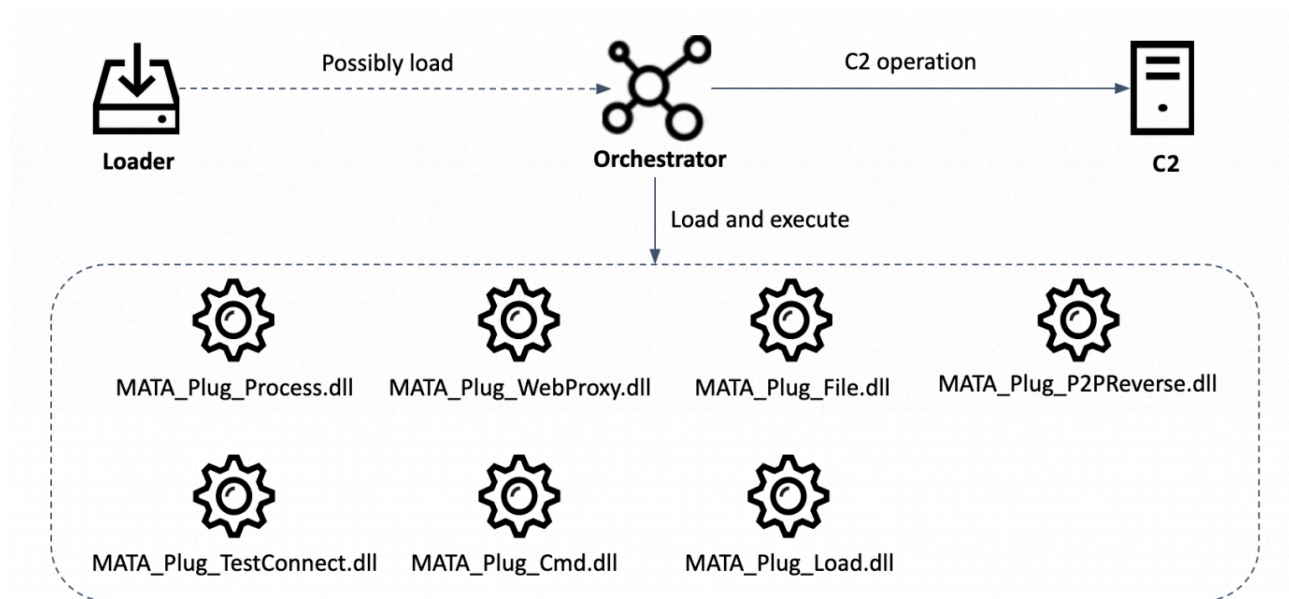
Possibly load

C2 operation

Loader

Orchestrator

C2

Load and execute

MATA_Plug_Process.dll

MATA_Plug_WebProxy.dll

MATA_Plug_File.dll

MATA_Plug_P2PReverse.dll

MATA_Plug_TestConnect.dll

MATA_Plug_Cmd.dll

MATA_Plug_Load.dll